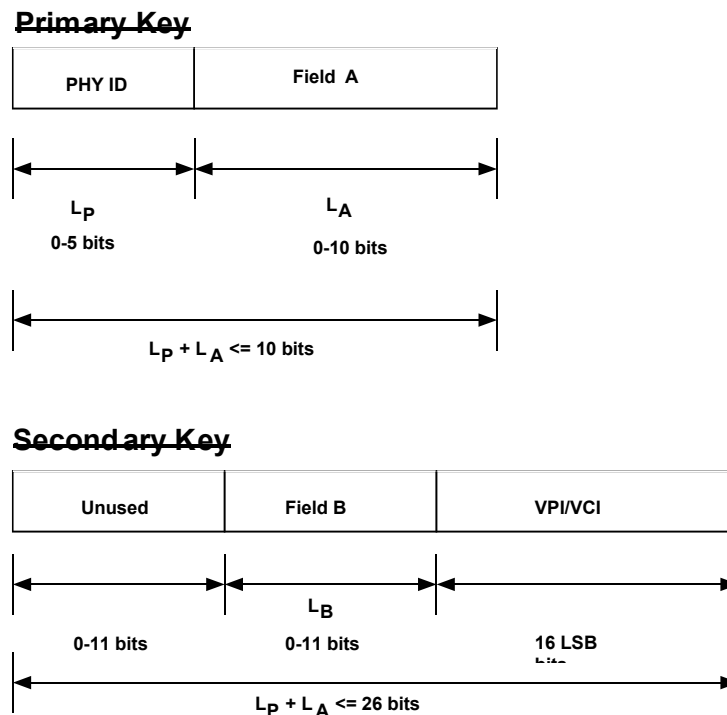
Primary Key

| PHY ID | Field A |
|---|---|

$L_P$
0-5 bits

$L_A$
0-10 bits

$L_P + L_A$ <= 10 bits

Secondary Key

| Unused | Field B | VPI/VCI |
|---|---|---|

0-11 bits

$L_B$
0-11 bits

16 LSB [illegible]

$L_P + L_A$ <= 26 bits